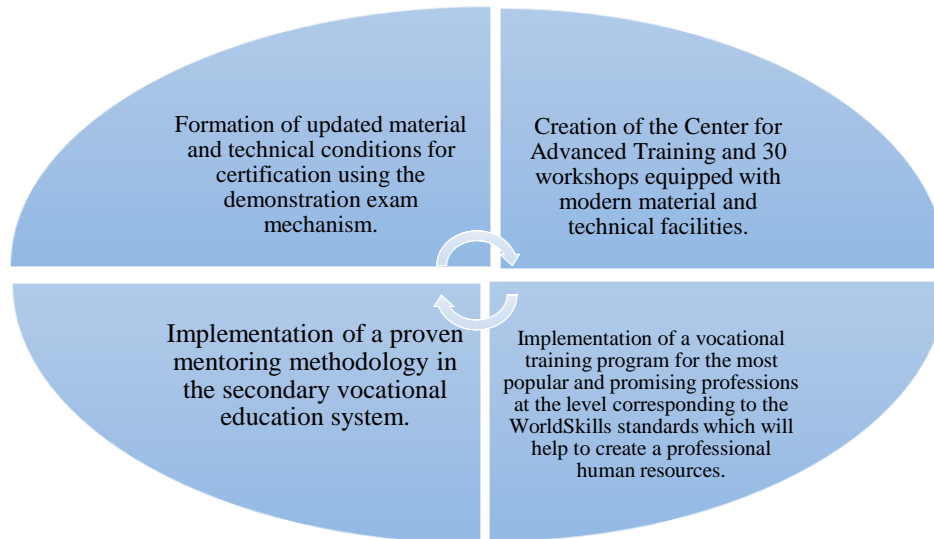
Formation of updated material and technical conditions for certification using the demonstration exam mechanism.

Creation of the Center for Advanced Training and 30 workshops equipped with modern material and technical facilities.

Implementation of a proven mentoring methodology in the secondary vocational education system.

Implementation of a vocational training program for the most popular and promising professions at the level corresponding to the WorldSkills standards which will help to create a professional human resources.